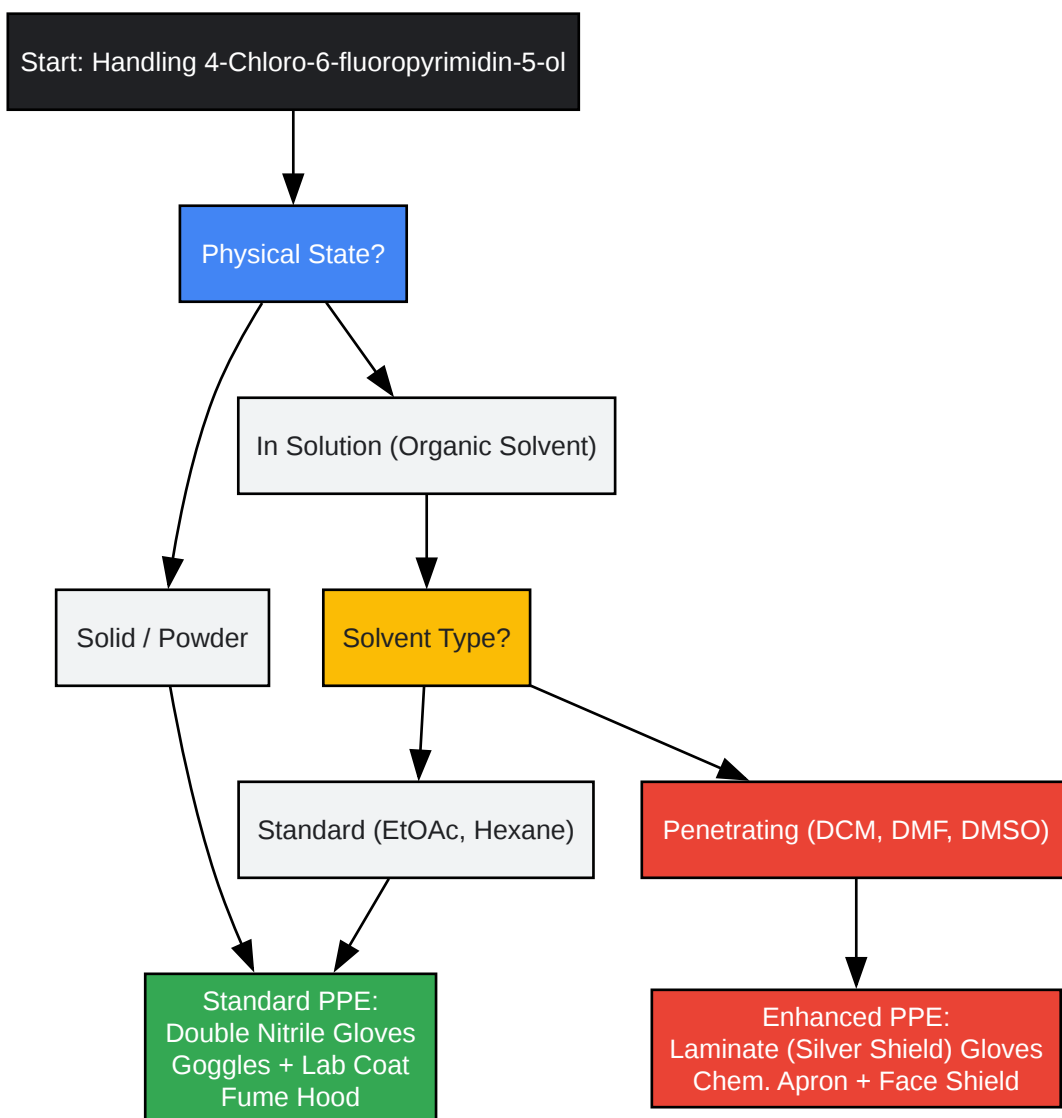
Start: Handling 4-Chloro-6-fluoropyrimidin-5-ol

Physical State?

In Solution (Organic Solvent)

Solid / Powder

Solvent Type?

Standard (EtOAc, Hexane)

Penetrating (DCM, DMF, DMSO)

Standard PPE:
Double Nitrile Gloves
Goggles + Lab Coat
Fume Hood

Enhanced PPE:
Laminate (Silver Shield) Gloves
Chem. Apron + Face Shield